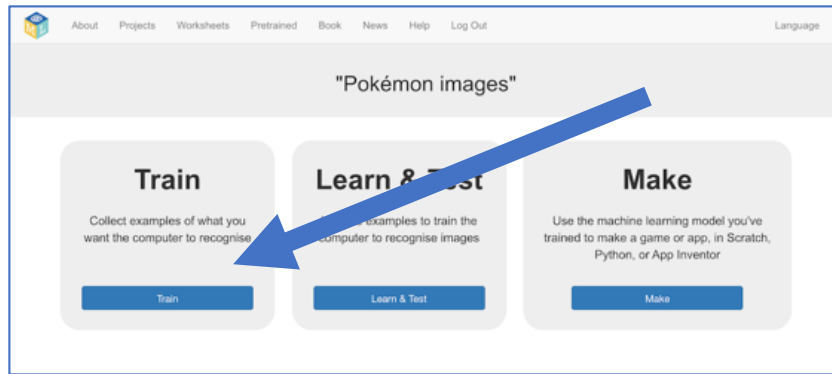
About Projects Worksheets Pretrained Book News Help Log Out Language

"Pokémon images"

Train

Collect examples of what you want the computer to recognise

Train

Learn & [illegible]est

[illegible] examples to train the computer to recognise images

Learn & Test

Make

Use the machine learning model you've trained to make a game or app, in Scratch, Python, or App Inventor

Make